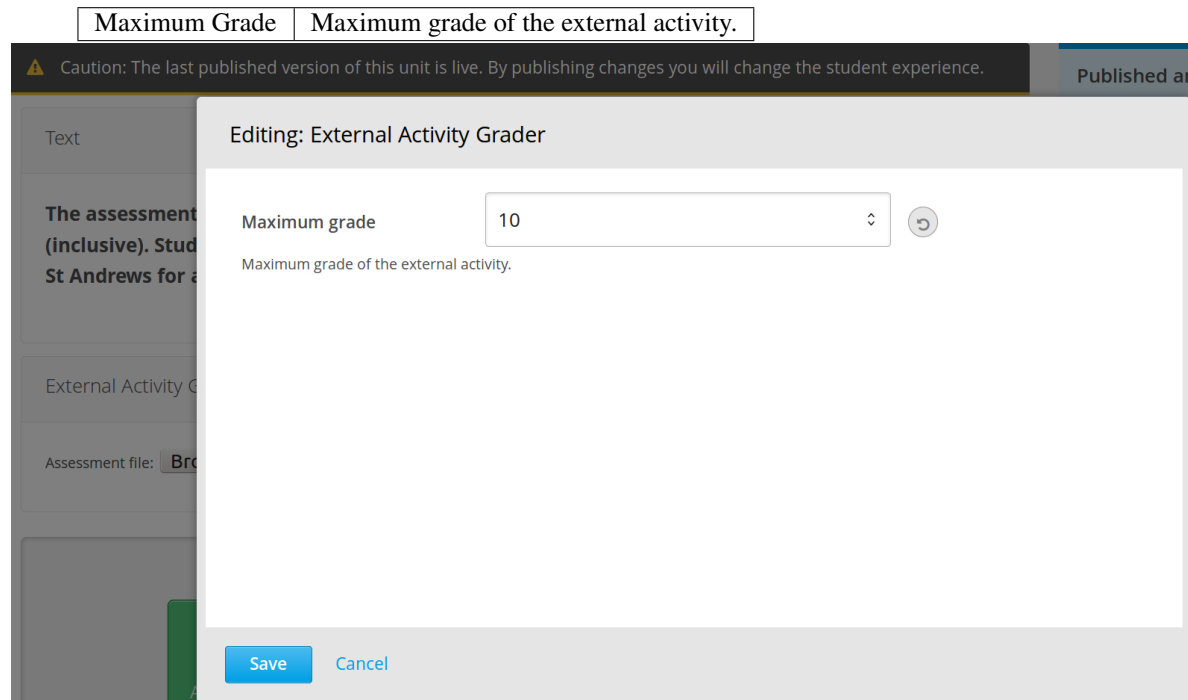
| Maximum Grade | Maximum grade of the external activity. |
|---|---|

Caution: The last published version of this unit is live. By publishing changes you will change the student experience.

Published a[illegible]

Text

The assessment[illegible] (inclusive). Stud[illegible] St Andrews for a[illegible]

External Activity G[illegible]

Assessment file: Bro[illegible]

Editing: External Activity Grader

Maximum grade

10

Maximum grade of the external activity.

Save

Cancel